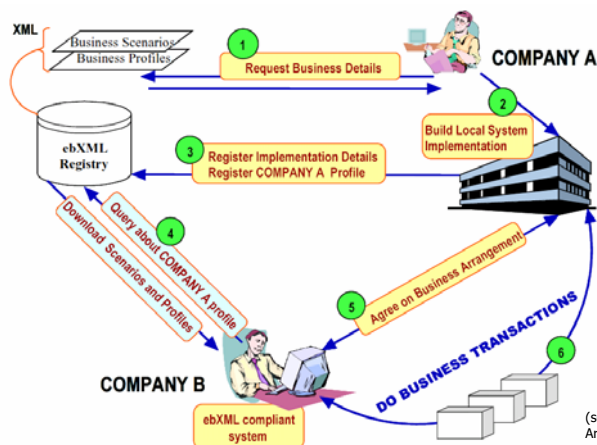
XML

Business Scenarios
Business Profiles

1
Request Business Details

COMPANY A

2
Build Local System Implementation

ebXML Registry

3
Register Implementation Details
Register COMPANY A Profile

4
Query about COMPANY A profile

Download Scenarios and Profiles

5
Agree on Business Arrangement

DO BUSINESS TRANSACTIONS

6

COMPANY B

ebXML compliant system

(s
Ar